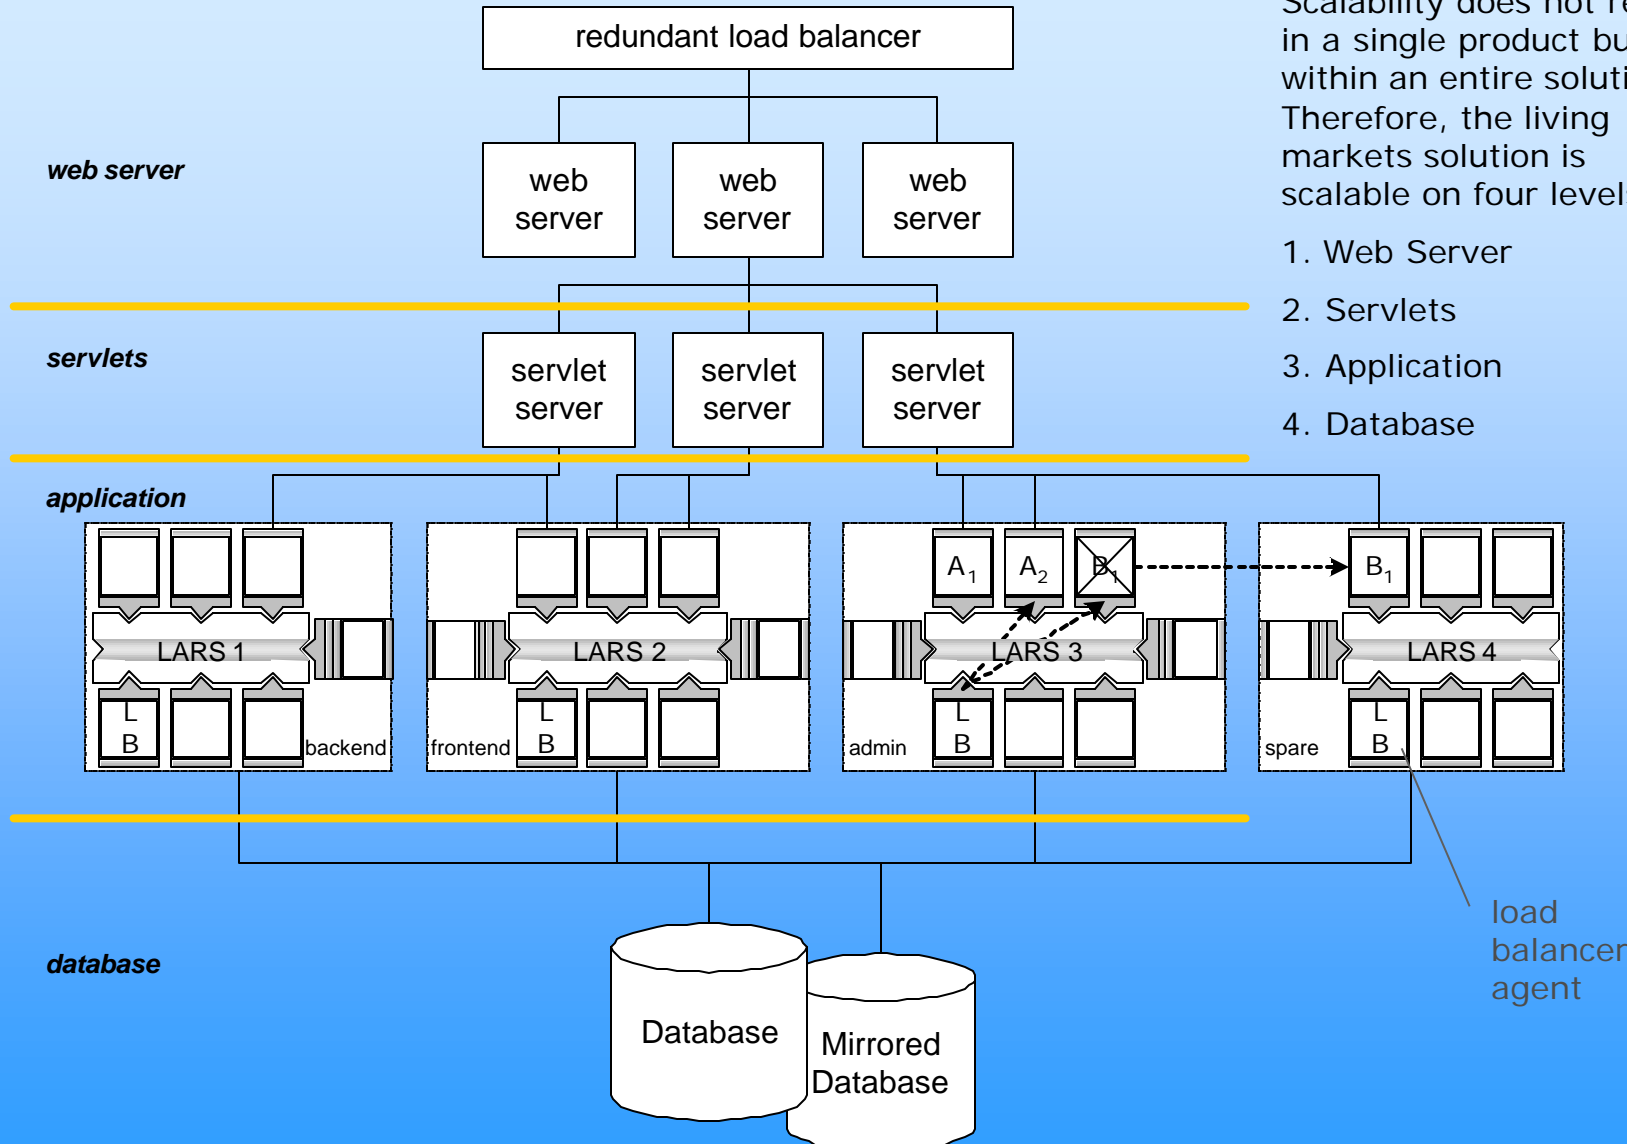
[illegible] in a single product bu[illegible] within an entire soluti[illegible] Therefore, the living markets solution is scalable on four level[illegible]

1. Web Server
2. Servlets
3. Application
4. Database

redundant load balancer

web server

web server

web server

web server

servlets

servlet server

servlet server

servlet server

application

LARS 1

L B

backend

LARS 2

frontend

L B

$A_1$

$A_2$

$B_1$

LARS 3

admin

L B

$B_1$

LARS 4

spare

L B

load balancer agent

database

Database

Mirrored Database